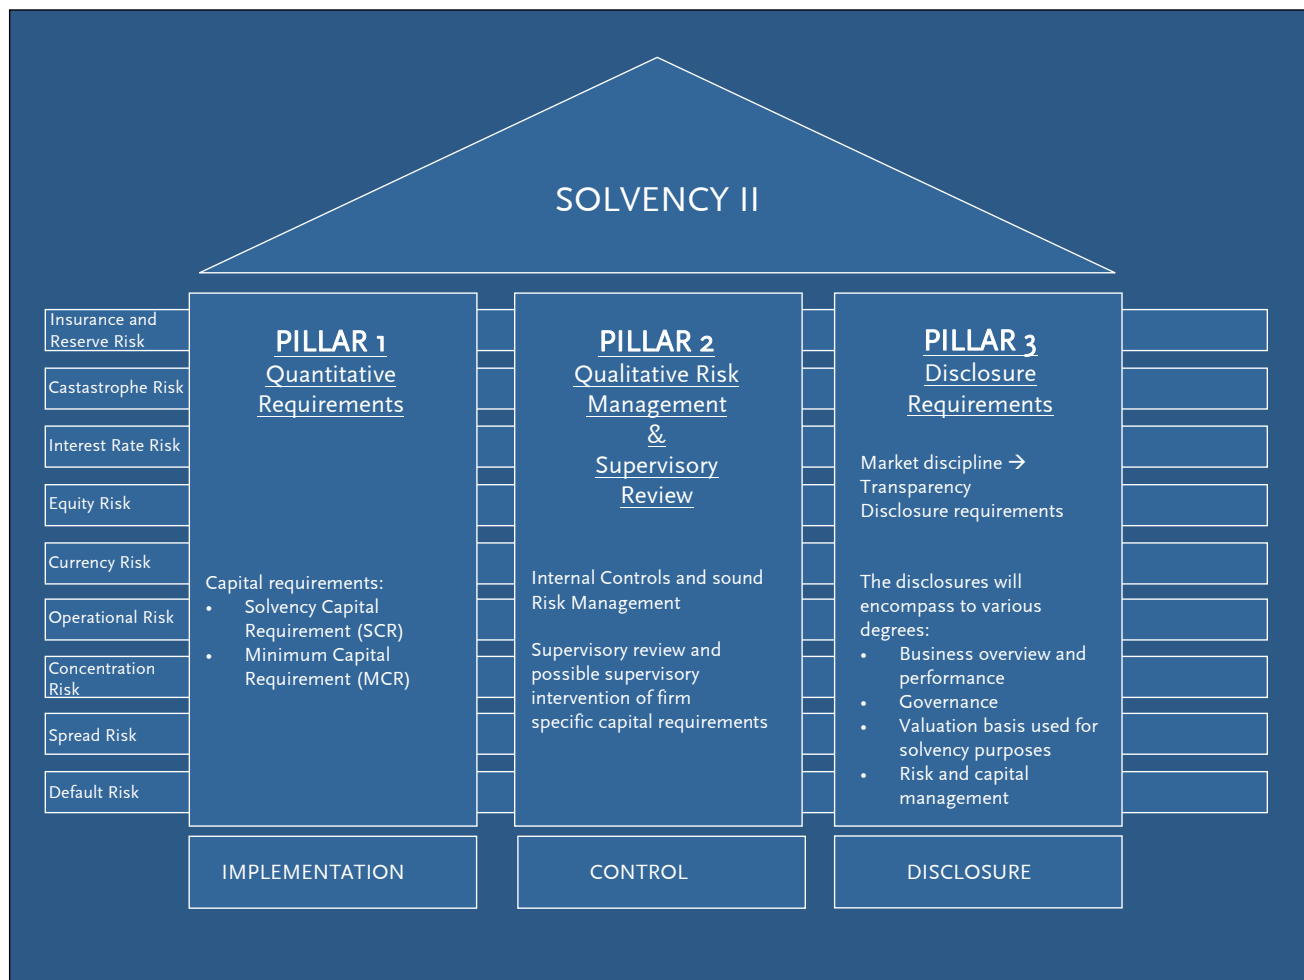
SOLVENCY II

Insurance and Reserve Risk

Castastrophe Risk

Interest Rate Risk

Equity Risk

Currency Risk

Operational Risk

Concentration Risk

Spread Risk

Default Risk

PILLAR 1
Quantitative Requirements

Capital requirements:
• Solvency Capital Requirement (SCR)
• Minimum Capital Requirement (MCR)

PILLAR 2
Qualitative Risk Management
&
Supervisory Review

Internal Controls and sound Risk Management

Supervisory review and possible supervisory intervention of firm specific capital requirements

PILLAR 3
Disclosure Requirements

Market discipline → Transparency
Disclosure requirements

The disclosures will encompass to various degrees:
• Business overview and performance
• Governance
• Valuation basis used for solvency purposes
• Risk and capital management

IMPLEMENTATION

CONTROL

DISCLOSURE